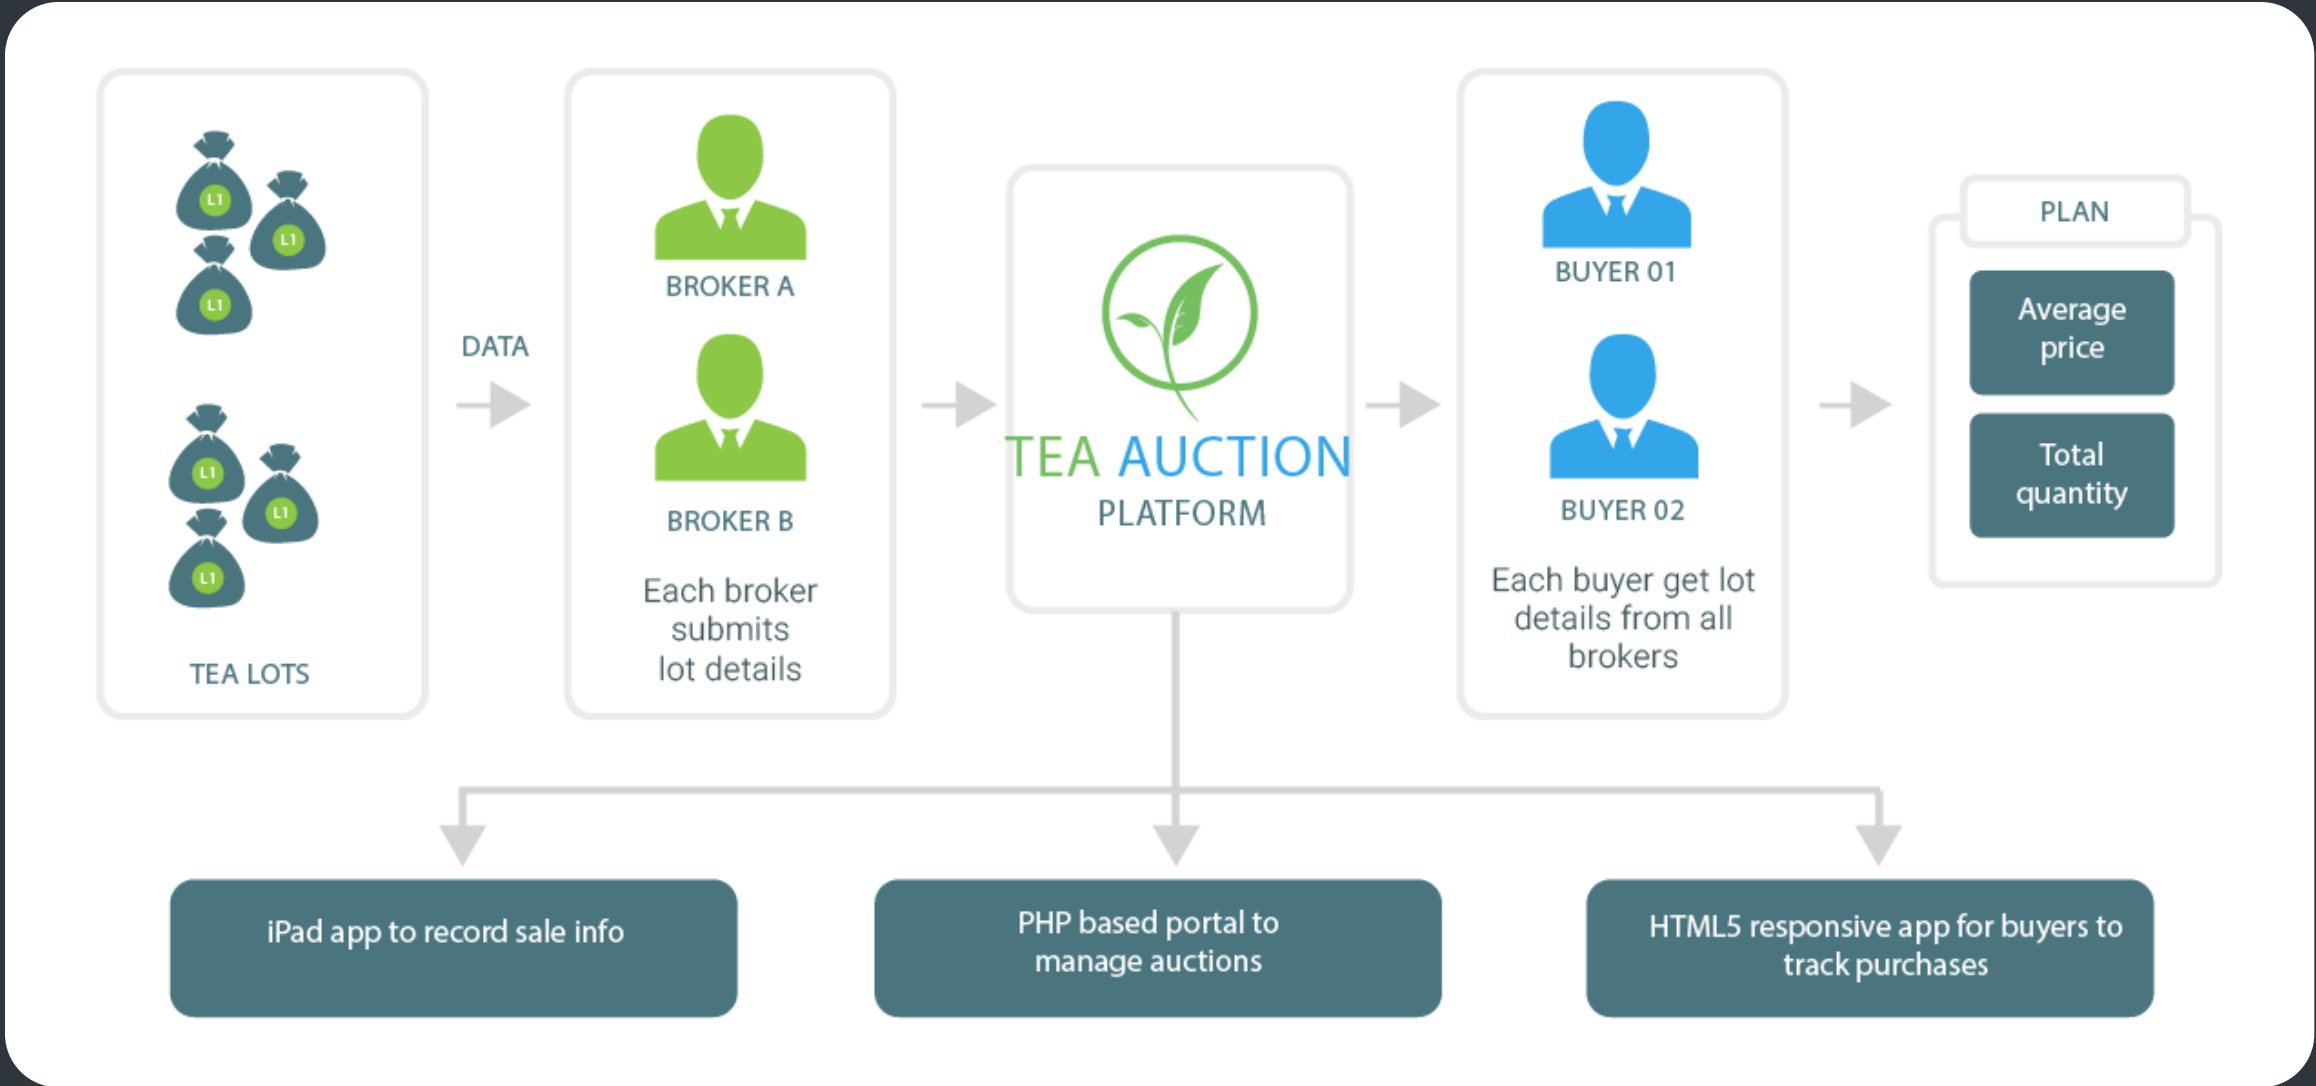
L1
L1
L1

L1
L1
L1

TEA LOTS

DATA

BROKER A

BROKER B

Each broker submits lot details

TEA AUCTION
PLATFORM

BUYER 01

BUYER 02

Each buyer get lot details from all brokers

PLAN

Average price

Total quantity

iPad app to record sale info

PHP based portal to manage auctions

HTML5 responsive app for buyers to track purchases